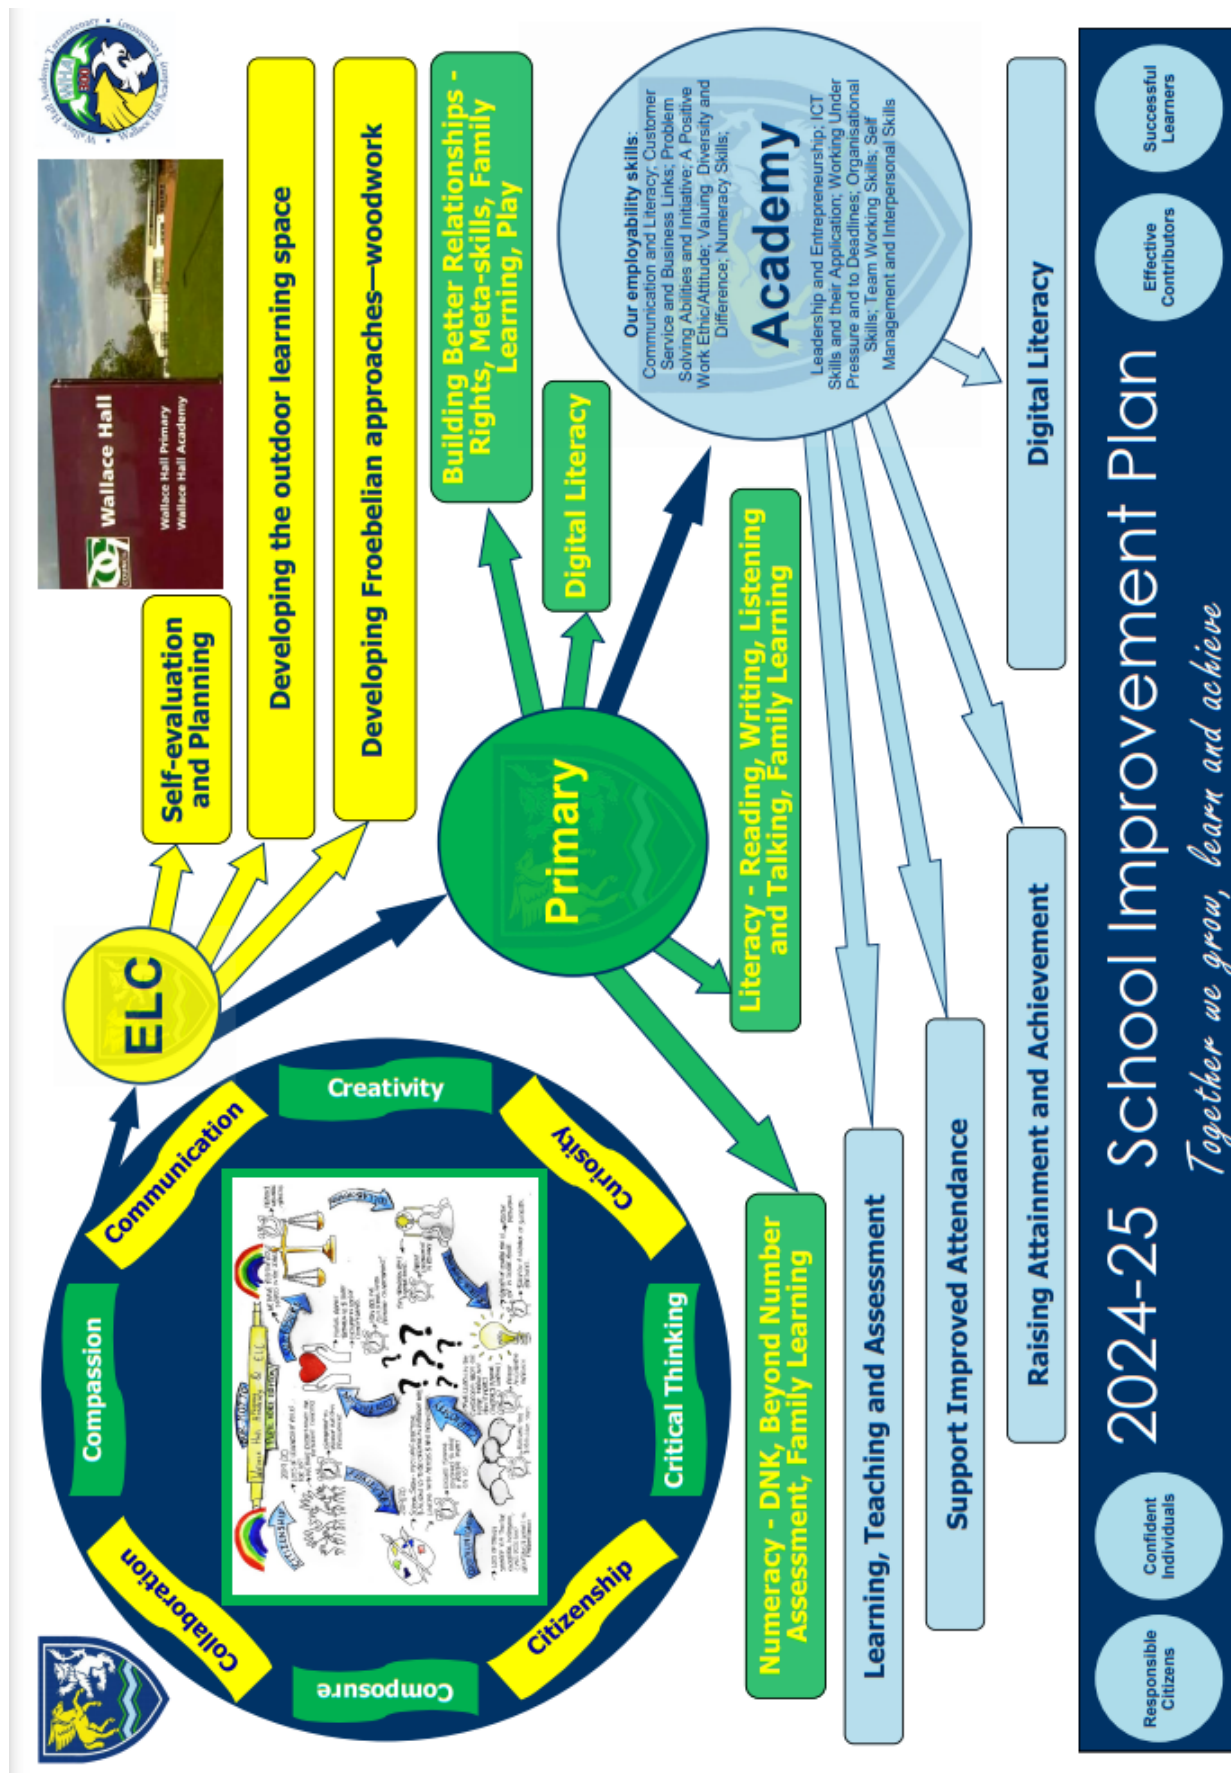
2024-25 School Improvement Plan

Together we grow, learn and achieve

Responsible Citizens

Confident Individuals

Effective Contributors

Successful Learners

Wallace Hall

Wallace Hall Primary
Wallace Hall Academy

Compassion

Communication

Creativity

Curiosity

Critical Thinking

Citizenship

Composure

Collaboration

ELC

Self-evaluation and Planning

Developing the outdoor learning space

Developing Froebelian approaches—woodwork

Primary

Building Better Relationships - Rights, Meta-skills, Family Learning, Play

Digital Literacy

Literacy - Reading, Writing, Listening and Talking, Family Learning

Numeracy - DNK, Beyond Number Assessment, Family Learning

Academy

Our employability skills: Communication and Literacy; Customer Service and Business Links; Problem Solving Abilities and Initiative; A Positive Work Ethic/Attitude; Valuing Diversity and Difference; Numeracy Skills; Leadership and Entrepreneurship; ICT Skills and their Application; Working Under Pressure and to Deadlines; Organisational Skills; Team Working Skills; Self Management and Interpersonal Skills

Digital Literacy

Learning, Teaching and Assessment

Support Improved Attendance

Raising Attainment and Achievement